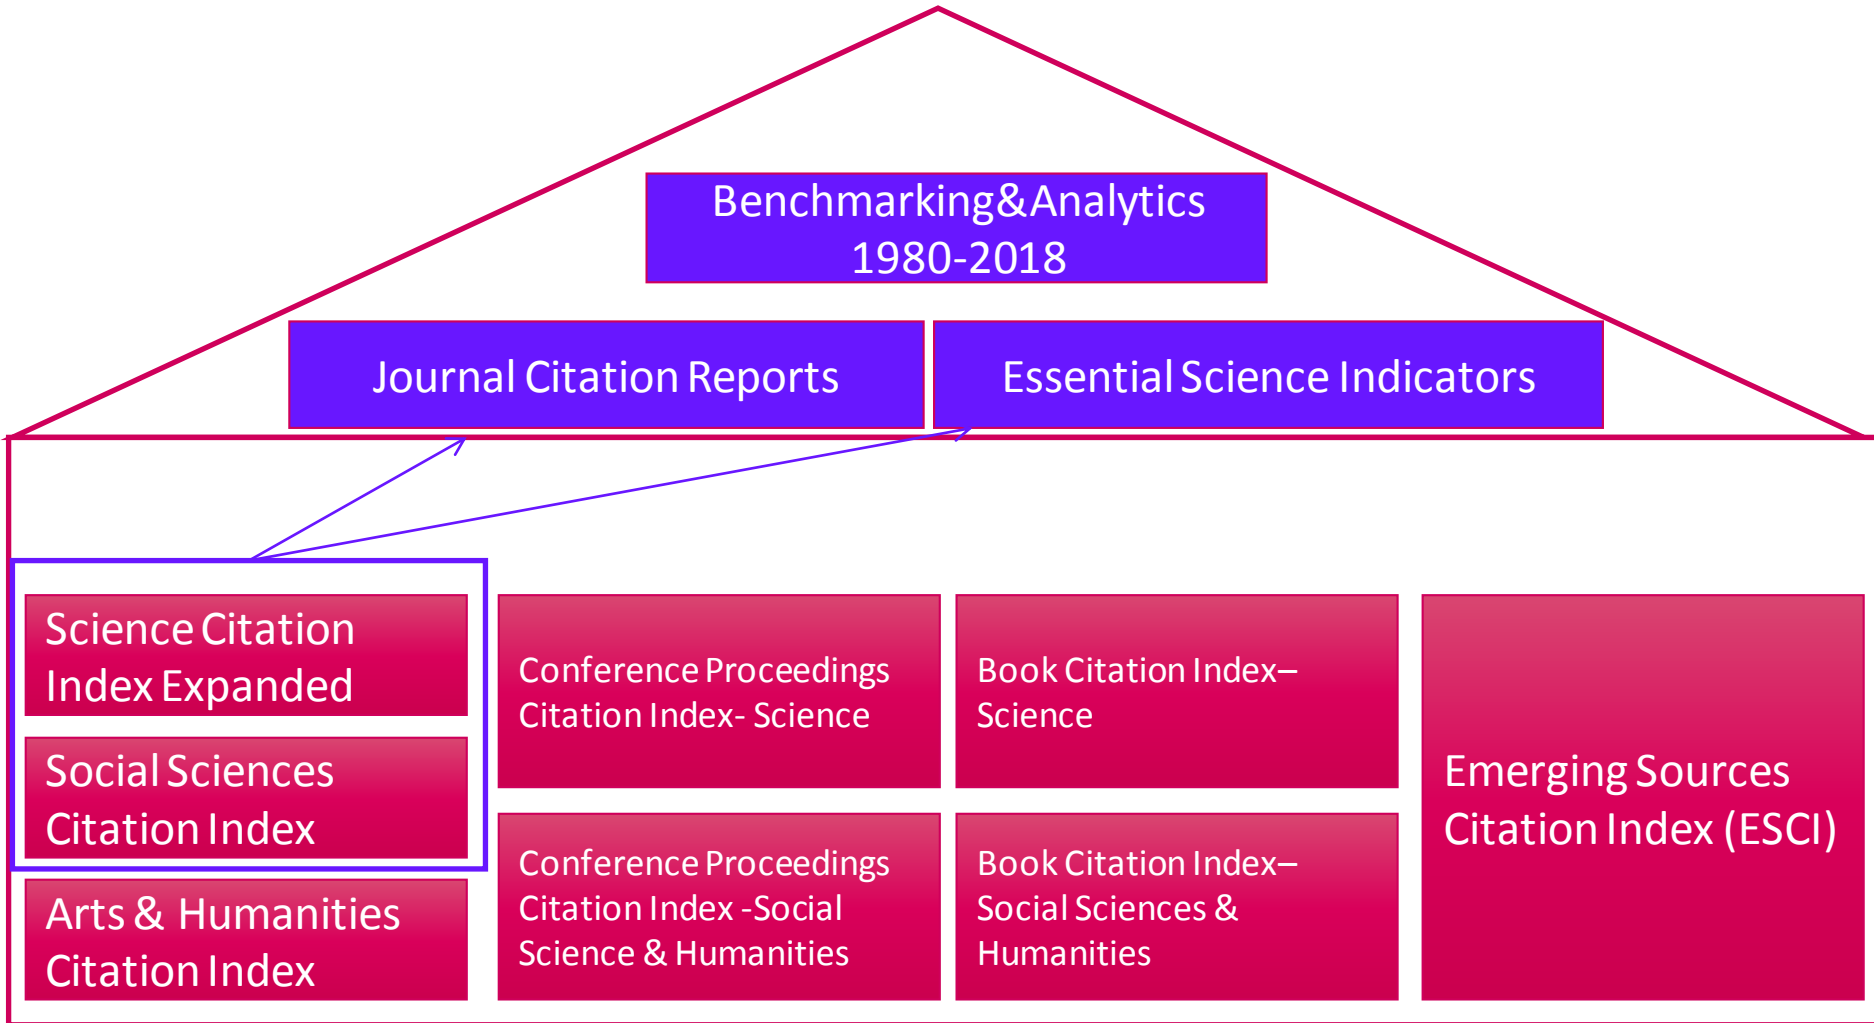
Benchmarking&Analytics
1980-2018

Journal Citation Reports

Essential Science Indicators

Science Citation Index Expanded

Social Sciences Citation Index

Arts & Humanities Citation Index

Conference Proceedings Citation Index- Science

Conference Proceedings Citation Index -Social Science & Humanities

Book Citation Index– Science

Book Citation Index– Social Sciences & Humanities

Emerging Sources Citation Index (ESCI)